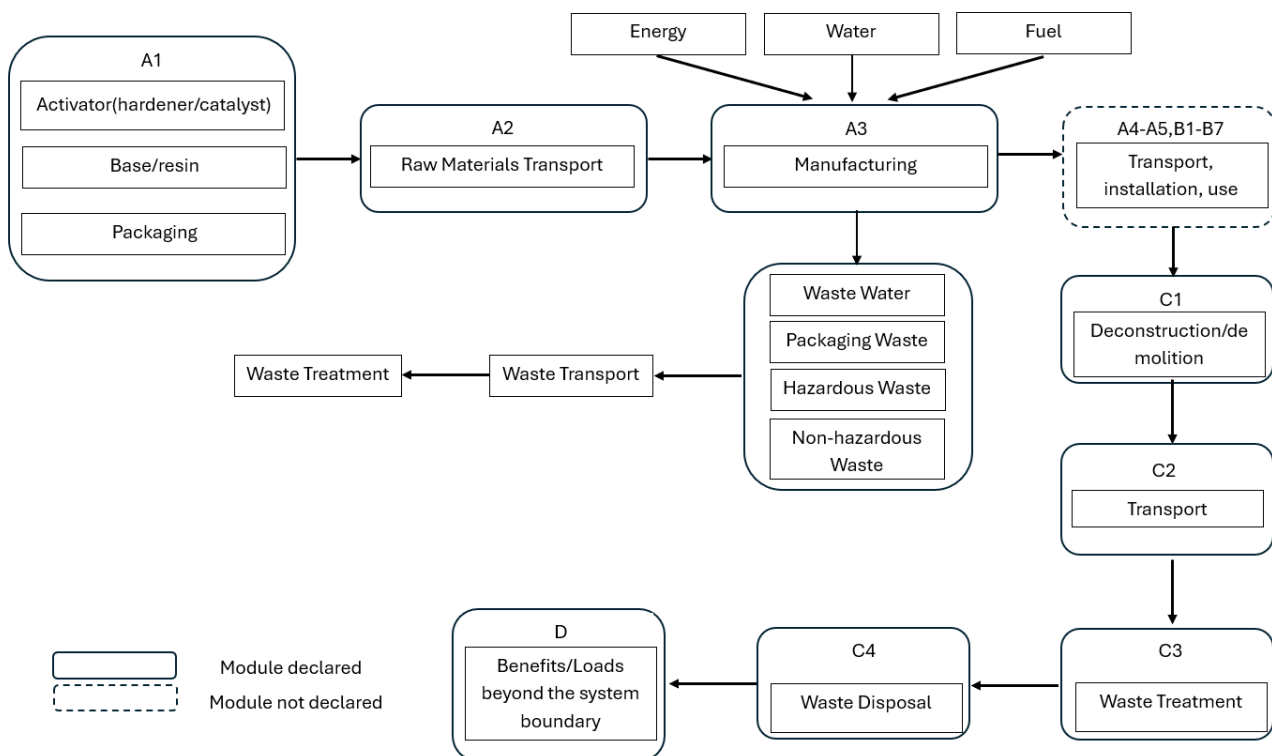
Energy

Water

Fuel

A1

Activator(hardener/catalyst)

Base/resin

Packaging

A2

Raw Materials Transport

A3

Manufacturing

A4-A5,B1-B7

Transport, installation, use

Waste Water

Packaging Waste

Hazardous Waste

Non-hazardous Waste

Waste Treatment

Waste Transport

C1

Deconstruction/de molition

C2

Transport

D

Benefits/Loads beyond the system boundary

C4

Waste Disposal

C3

Waste Treatment

Module declared

Module not declared